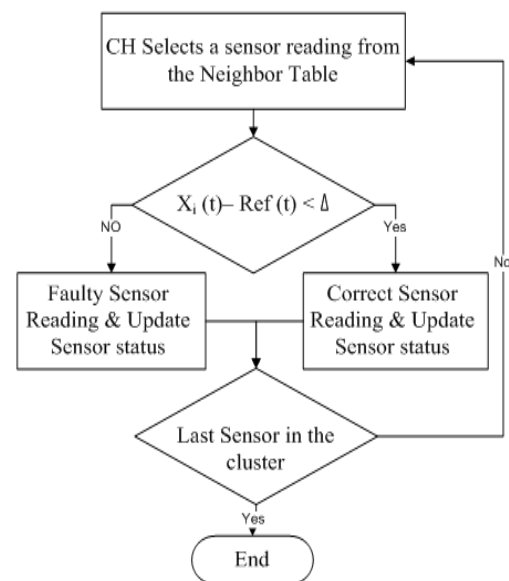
CH Selects a sensor reading from the Neighbor Table

$X_i$ (t)– Ref (t) < $\Delta$

NO

Yes

Faulty Sensor Reading & Update Sensor status

Correct Sensor Reading & Update Sensor status

No

Last Sensor in the cluster

Yes

End